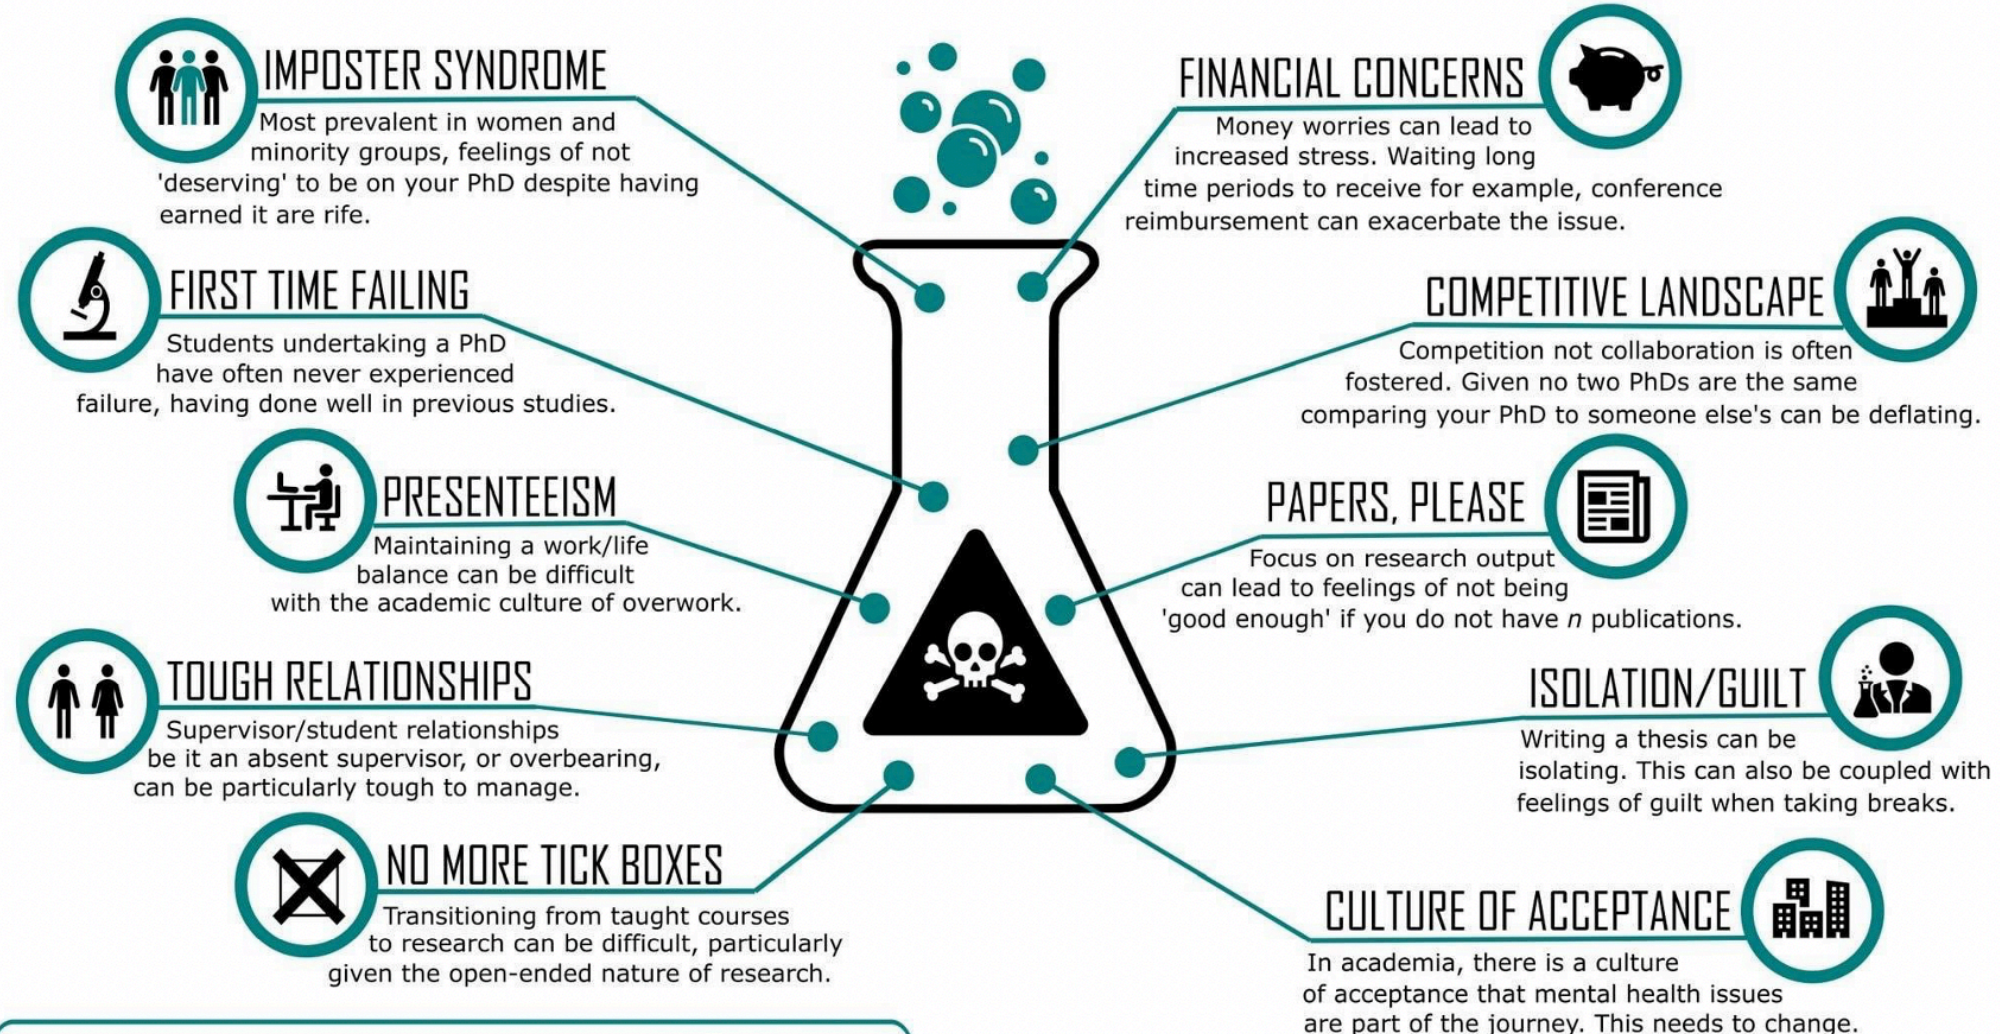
IMPOSTER SYNDROME
Most prevalent in women and minority groups, feelings of not 'deserving' to be on your PhD despite having earned it are rife.

FINANCIAL CONCERNS
Money worries can lead to increased stress. Waiting long time periods to receive for example, conference reimbursement can exacerbate the issue.

FIRST TIME FAILING
Students undertaking a PhD have often never experienced failure, having done well in previous studies.

COMPETITIVE LANDSCAPE
Competition not collaboration is often fostered. Given no two PhDs are the same comparing your PhD to someone else's can be deflating.

PRESENTEEISM
Maintaining a work/life balance can be difficult with the academic culture of overwork.

PAPERS, PLEASE
Focus on research output can lead to feelings of not being 'good enough' if you do not have $n$ publications.

TOUGH RELATIONSHIPS
Supervisor/student relationships be it an absent supervisor, or overbearing, can be particularly tough to manage.

ISOLATION/GUILT
Writing a thesis can be isolating. This can also be coupled with feelings of guilt when taking breaks.

NO MORE TICK BOXES
Transitioning from taught courses to research can be difficult, particularly given the open-ended nature of research.

CULTURE OF ACCEPTANCE
In academia, there is a culture of acceptance that mental health issues are part of the journey. This needs to change.